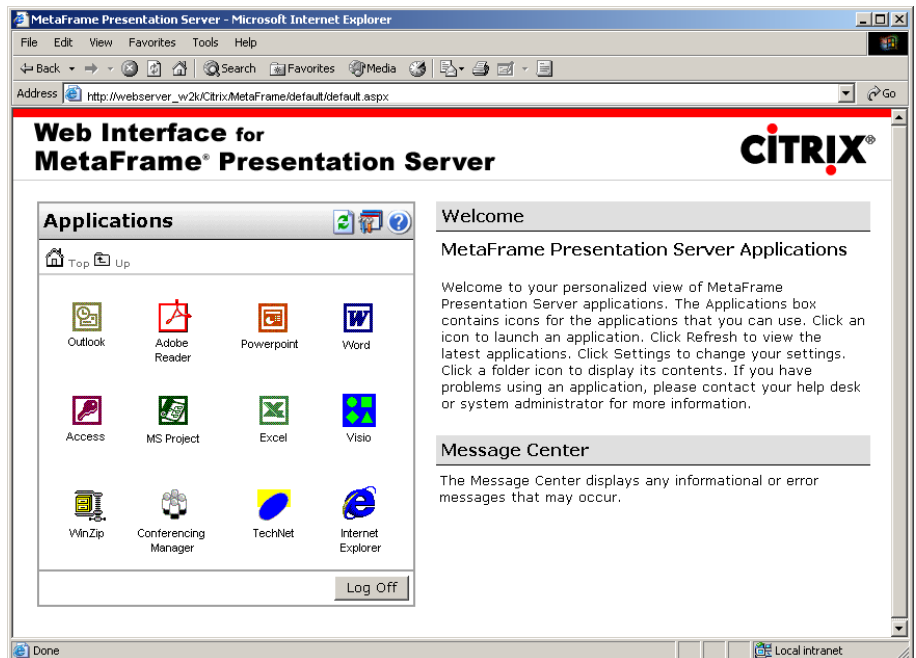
MetaFrame Presentation Server - Microsoft Internet Explorer

File Edit View Favorites Tools Help

Back Search Favorites Media

Address http://webserver_w2k/Citrix/MetaFrame/default/default.aspx Go

Web Interface for MetaFrame® Presentation Server

CITRIX®

Applications

Top Up

Outlook
Adobe Reader
Powerpoint
Word
Access
MS Project
Excel
Visio
WinZip
Conferencing Manager
TechNet
Internet Explorer

Log Off

Welcome

MetaFrame Presentation Server Applications

Welcome to your personalized view of MetaFrame Presentation Server applications. The Applications box contains icons for the applications that you can use. Click an icon to launch an application. Click Refresh to view the latest applications. Click Settings to change your settings. Click a folder icon to display its contents. If you have problems using an application, please contact your help desk or system administrator for more information.

Message Center

The Message Center displays any informational or error messages that may occur.

Done

Local intranet